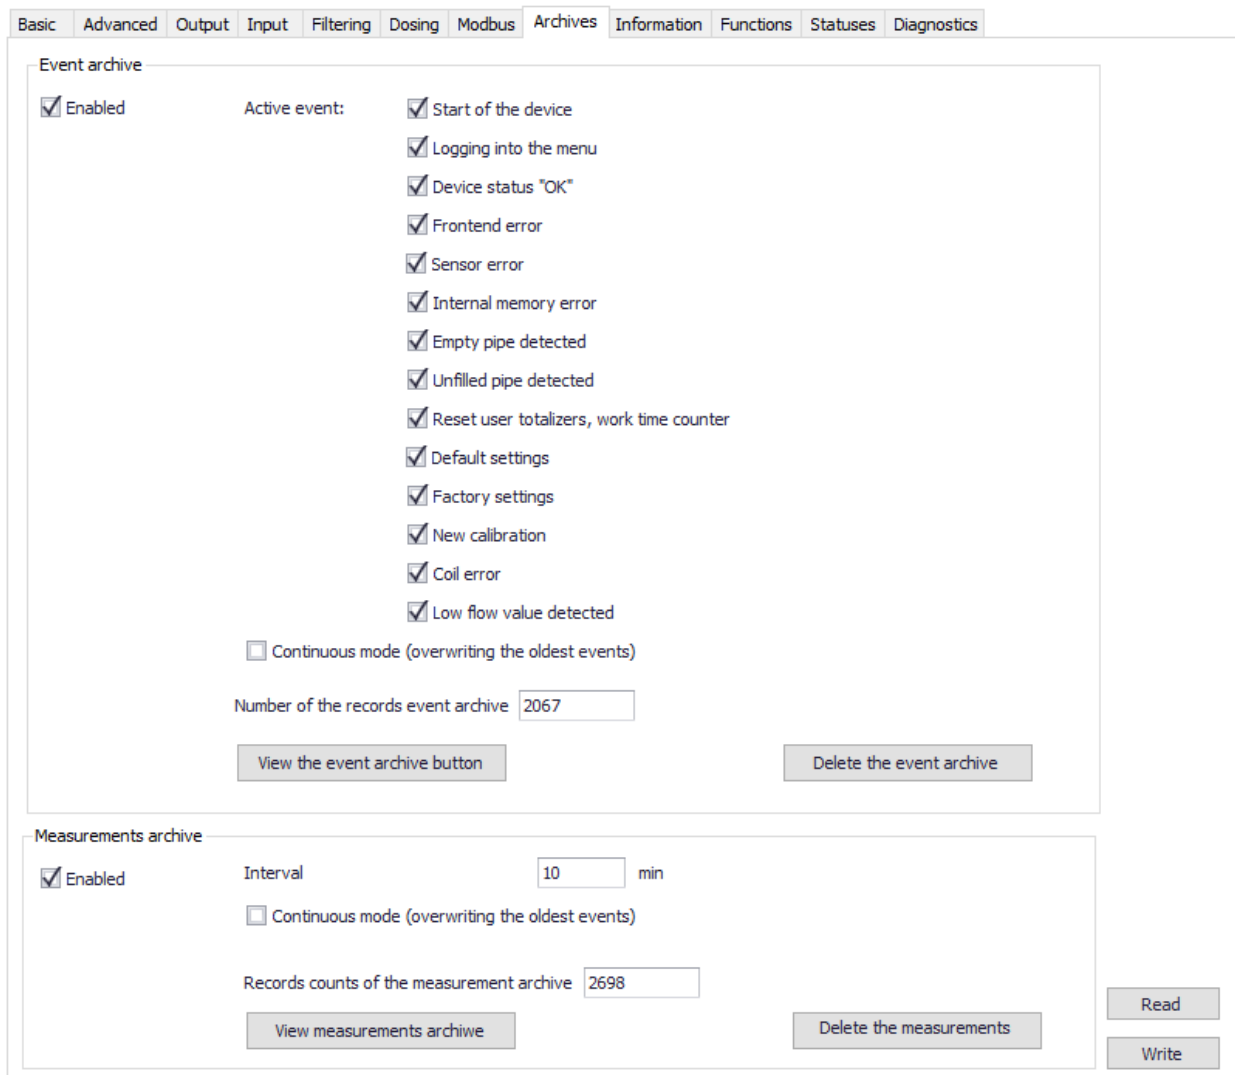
Basic Advanced Output Input Filtering Dosing Modbus Archives Information Functions Statuses Diagnostics

Event archive

Enabled

Active event:

Start of the device
Logging into the menu
Device status "OK"
Frontend error
Sensor error
Internal memory error
Empty pipe detected
Unfilled pipe detected
Reset user totalizers, work time counter
Default settings
Factory settings
New calibration
Coil error
Low flow value detected

Continuous mode (overwriting the oldest events)

Number of the records event archive 2067

View the event archive button

Delete the event archive

Measurements archive

Enabled

Interval 10 min

Continuous mode (overwriting the oldest events)

Records counts of the measurement archive 2698

View measurements archiwe

Delete the measurements

Read

Write